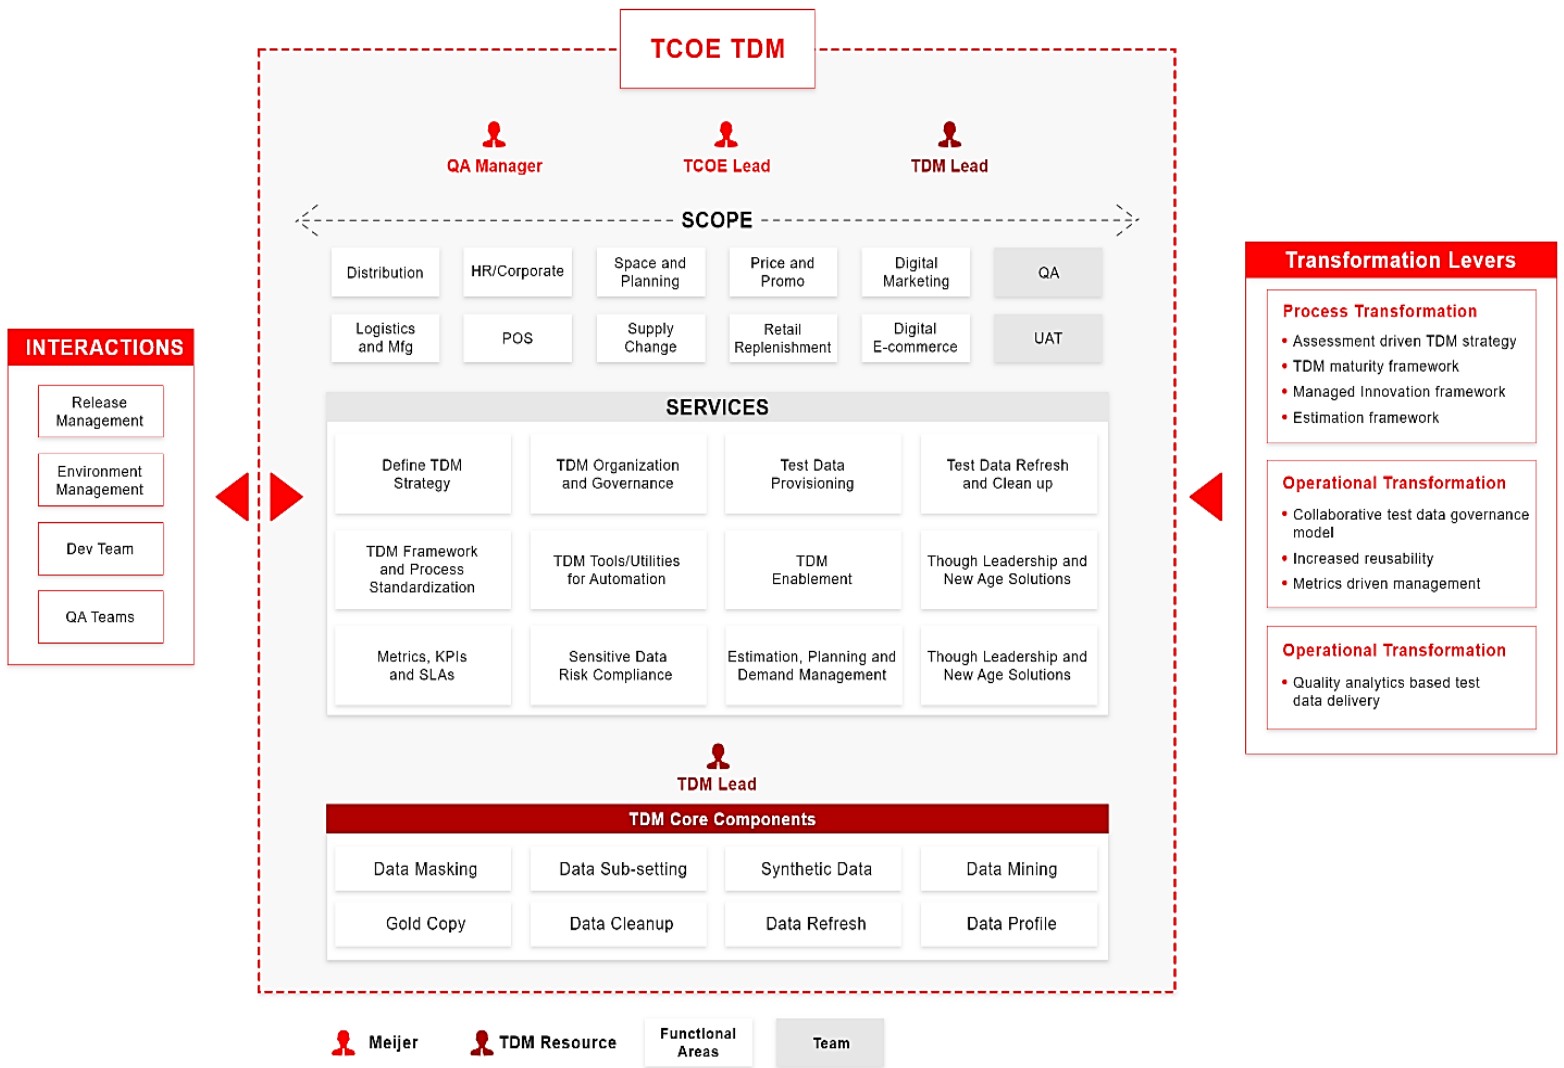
TCOE TDM

QA Manager

TCOE Lead

TDM Lead

SCOPE

Distribution

HR/Corporate

Space and Planning

Price and Promo

Digital Marketing

QA

Logistics and Mfg

POS

Supply Change

Retail Replenishment

Digital E-commerce

UAT

SERVICES

| Define TDM Strategy | TDM Organization and Governance | Test Data Provisioning | Test Data Refresh and Clean up |
|---|---|---|---|
| TDM Framework and Process Standardization | TDM Tools/Utilities for Automation | TDM Enablement | Though Leadership and New Age Solutions |
| Metrics, KPIs and SLAs | Sensitive Data Risk Compliance | Estimation, Planning and Demand Management | Though Leadership and New Age Solutions |

TDM Lead

TDM Core Components

| Data Masking | Data Sub-setting | Synthetic Data | Data Mining |
|---|---|---|---|
| Gold Copy | Data Cleanup | Data Refresh | Data Profile |

INTERACTIONS

Release Management

Environment Management

Dev Team

QA Teams

Transformation Levers

Process Transformation
• Assessment driven TDM strategy
• TDM maturity framework
• Managed Innovation framework
• Estimation framework

Operational Transformation
• Collaborative test data governance model
• Increased reusability
• Metrics driven management

Operational Transformation
• Quality analytics based test data delivery

Meijer

TDM Resource

Functional Areas

Team